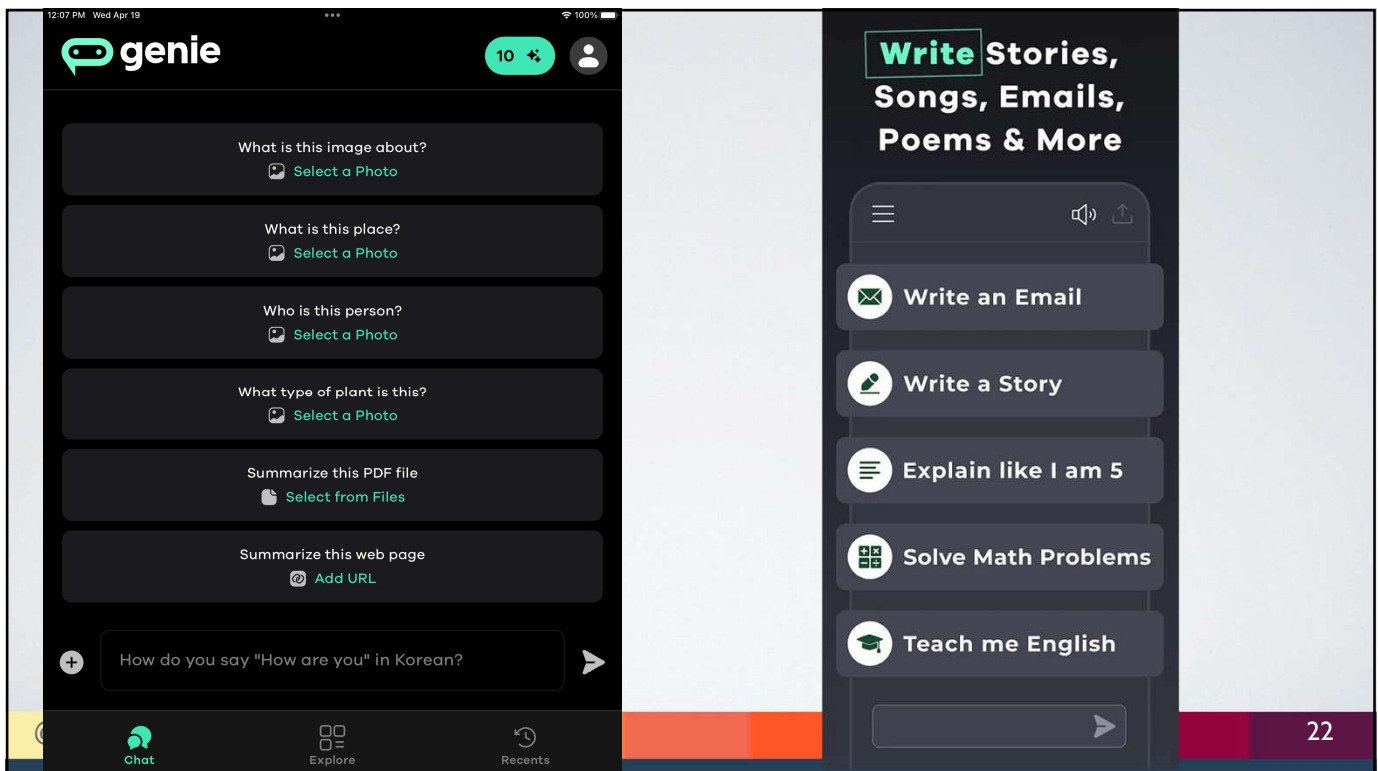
12:07 PM Wed Apr 19

100%

genie

10

What is this image about?
Select a Photo

What is this place?
Select a Photo

Who is this person?
Select a Photo

What type of plant is this?
Select a Photo

Summarize this PDF file
Select from Files

Summarize this web page
Add URL

How do you say "How are you" in Korean?

Chat

Explore

Recents

Write Stories, Songs, Emails, Poems & More

Write an Email

Write a Story

Explain like I am 5

Solve Math Problems

Teach me English

22